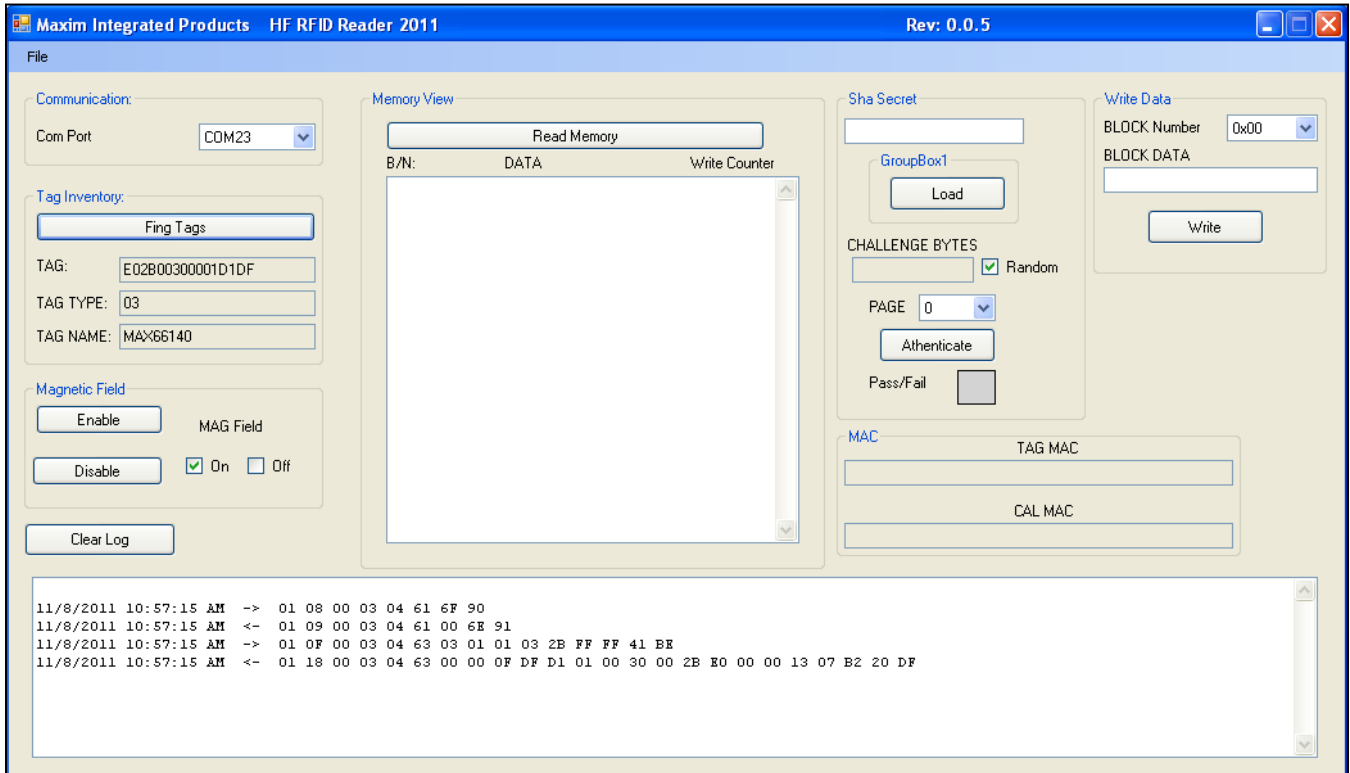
Maxim Integrated Products HF RFID Reader 2011 Rev: 0.0.5

File

Communication:

Com Port COM23

Tag Inventory:

Fing Tags

TAG: E02B00300001D1DF

TAG TYPE: 03

TAG NAME: MAX66140

Magnetic Field

Enable

MAG Field

Disable

On Off

Clear Log

Memory View

Read Memory

B/N: DATA Write Counter

Sha Secret

GroupBox1

Load

CHALLENGE BYTES

Random

PAGE 0

Athenticate

Pass/Fail

Write Data

BLOCK Number 0x00

BLOCK DATA

Write

MAC

TAG MAC

CAL MAC

11/8/2011 10:57:15 AM -> 01 08 00 03 04 61 6F 90
11/8/2011 10:57:15 AM <- 01 09 00 03 04 61 00 6E 91
11/8/2011 10:57:15 AM -> 01 0F 00 03 04 63 03 01 01 03 2B FF FF 41 BE
11/8/2011 10:57:15 AM <- 01 18 00 03 04 63 00 00 0F DF D1 01 00 30 00 2B E0 00 00 13 07 B2 20 DF